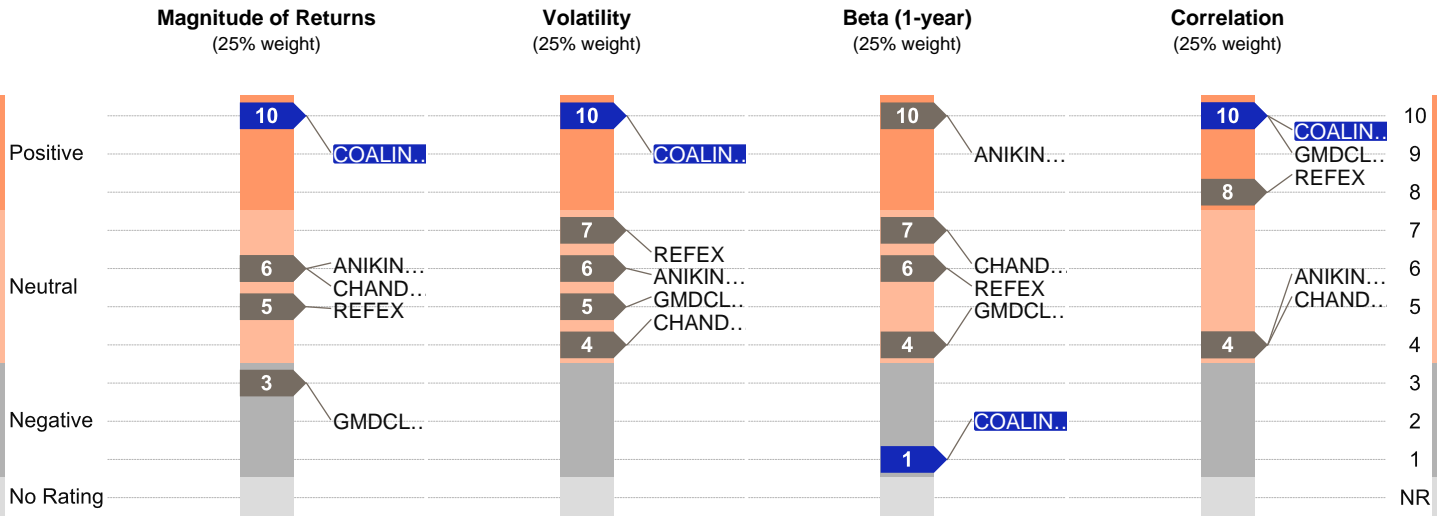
Magnitude of Returns
(25% weight)

Volatility
(25% weight)

Beta (1-year)
(25% weight)

Correlation
(25% weight)

Positive
Neutral
Negative
No Rating

10
COALIN..
6
ANIKIN...
CHAND...
5
REFEX
3
GMDCL...

10
COALIN..
7
REFEX
6
ANIKIN...
5
GMDCL..
4
CHAND..

10
ANIKIN...
7
CHAND...
6
REFEX
4
GMDCL...
1
COALIN..

10
COALIN..
GMDCL..
8
REFEX
ANIKIN...
CHAND...
4

10
9
8
7
6
5
4
3
2
1
NR